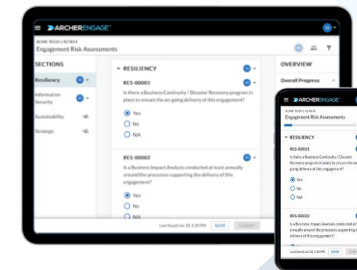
ARCHER ENGAGE

Engagement Risk Assessments

SECTIONS

Resiliency

Information Security

Sustainability

Strategic

RESILIENCY

RES-00001

Is there a Business Continuity / Disaster Recovery program in place to ensure the on-going delivery of this engagement?

Yes

No

N/A

RES-00002

Is a Business Impact Analysis conducted at least annually around the processes supporting the delivery of this engagement?

Yes

No

N/A

OVERVIEW

Overall Progress

SAVE

SUBMIT

ARCHER ENGAGE

Engagement Risk Assessments

RESILIENCY

RES-00001

Is there a Business Continuity / Disaster Recovery program in place to ensure the on-going delivery of this engagement?

Yes

No

N/A

RES-00002

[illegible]

SAVE